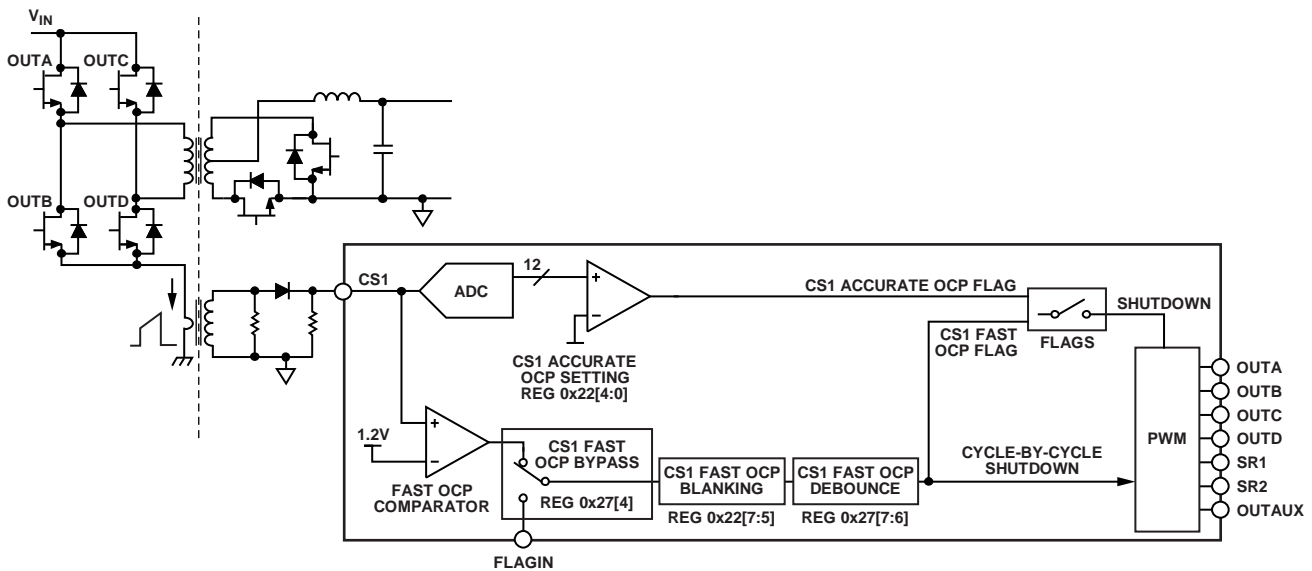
$V_{IN}$

OUTA OUTC

OUTB OUTD

CS1

ADC

12

CS1 ACCURATE OCP FLAG

SHUTDOWN

CS1 FAST OCP FLAG

FLAGS

CS1 ACCURATE OCP SETTING REG 0x22[4:0]

OUTA
OUTB
OUTC
OUTD
SR1
SR2
OUTAUX

PWM

1.2V

CS1 FAST OCP BYPASS

REG 0x27[4]

FAST OCP COMPARATOR

CS1 FAST OCP BLANKING

REG 0x22[7:5]

CS1 FAST OCP DEBOUNCE

REG 0x27[7:6]

CYCLE-BY-CYCLE SHUTDOWN

FLAGIN